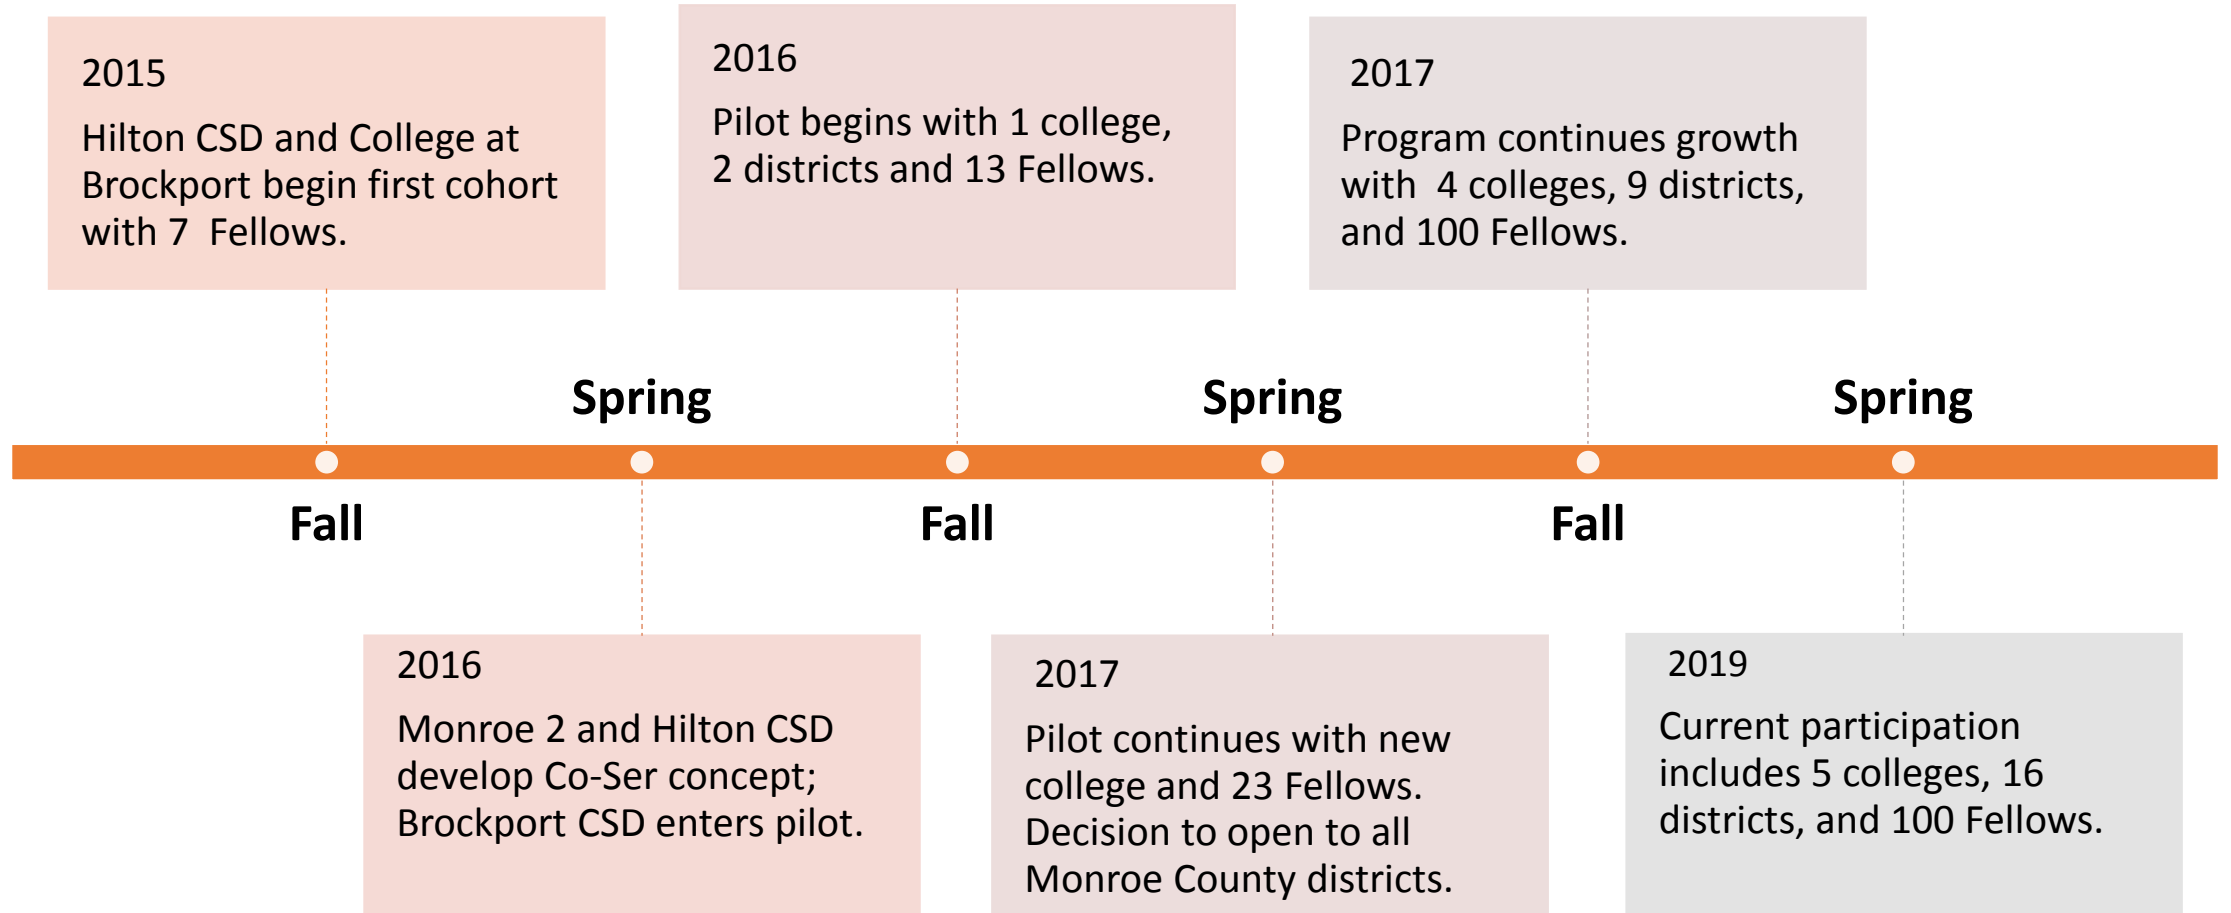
2015

Hilton CSD and College at Brockport begin first cohort with 7 Fellows.

2016

Pilot begins with 1 college, 2 districts and 13 Fellows.

2017

Program continues growth with 4 colleges, 9 districts, and 100 Fellows.

Spring

Spring

Spring

Fall

Fall

Fall

2016

Monroe 2 and Hilton CSD develop Co-Ser concept; Brockport CSD enters pilot.

2017

Pilot continues with new college and 23 Fellows. Decision to open to all Monroe County districts.

2019

Current participation includes 5 colleges, 16 districts, and 100 Fellows.